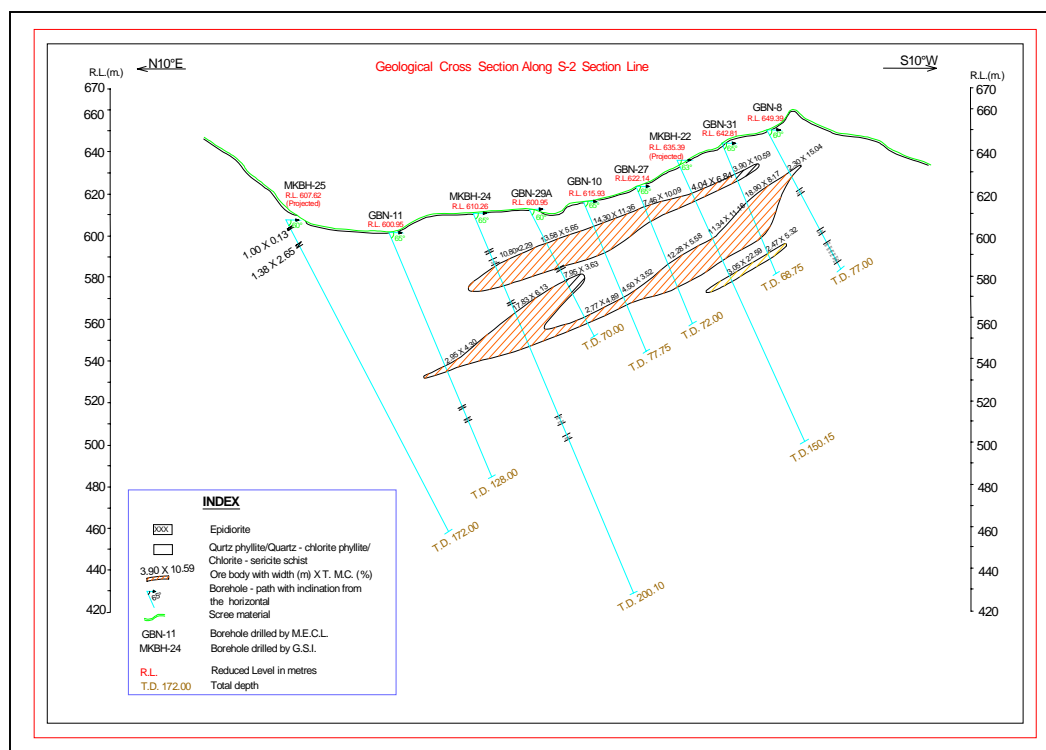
N10°E

Geological Cross Section Along S-2 Section Line

S10°W

R.L.(m.)

R.L.(m.)

670
660
640
620
600
580
560
540
520
500
480
460
440
420

670
660
640
620
600
580
560
540
520
500
480
460
440
420

MKBH-25
R.L. 607.62
(Projected)

GBN-11
R.L. 600.95

MKBH-24
R.L. 610.26

GBN-29A
R.L. 600.95

GBN-10
R.L. 615.93

GBN-27
R.L. 622.14

MKBH-22
R.L. 635.39
(Projected)

GBN-31
R.L. 642.81

GBN-8
R.L. 649.39

1.00 X 0.13
1.38 X 2.65
10.80x2.29
13.58 X 5.65
14.30 X 11.36
7.46 X 10.09
4.04 X 6.84
3.90 X 10.59
2.30 X 15.04
18.90 X 8.17
11.34 X 11.16
12.28 X 5.58
7.95 X 3.63
2.77 X 4.89
4.50 X 3.52
5.05 X 22.59
2.47 X 5.32
17.83 X 6.13
2.95 X 4.30

T.D. 70.00
T.D. 77.75
T.D. 72.00
T.D. 68.75
T.D. 77.00
T.D. 150.15
T.D. 128.00
T.D. 172.00
T.D. 200.10

INDEX

Epidiorite
Qurtz phyllite/Quartz - chlorite phyllite/ Chlorite - sericite schist
3.90 X 10.59 Ore body with width (m) X T. M.C. (%)
65° Borehole - path with inclination from the horizontal
Scree material
GBN-11 Borehole drilled by M.E.C.L.
MKBH-24 Borehole drilled by G.S.I.
R.L. Reduced Level in metres
T.D. 172.00 Total depth